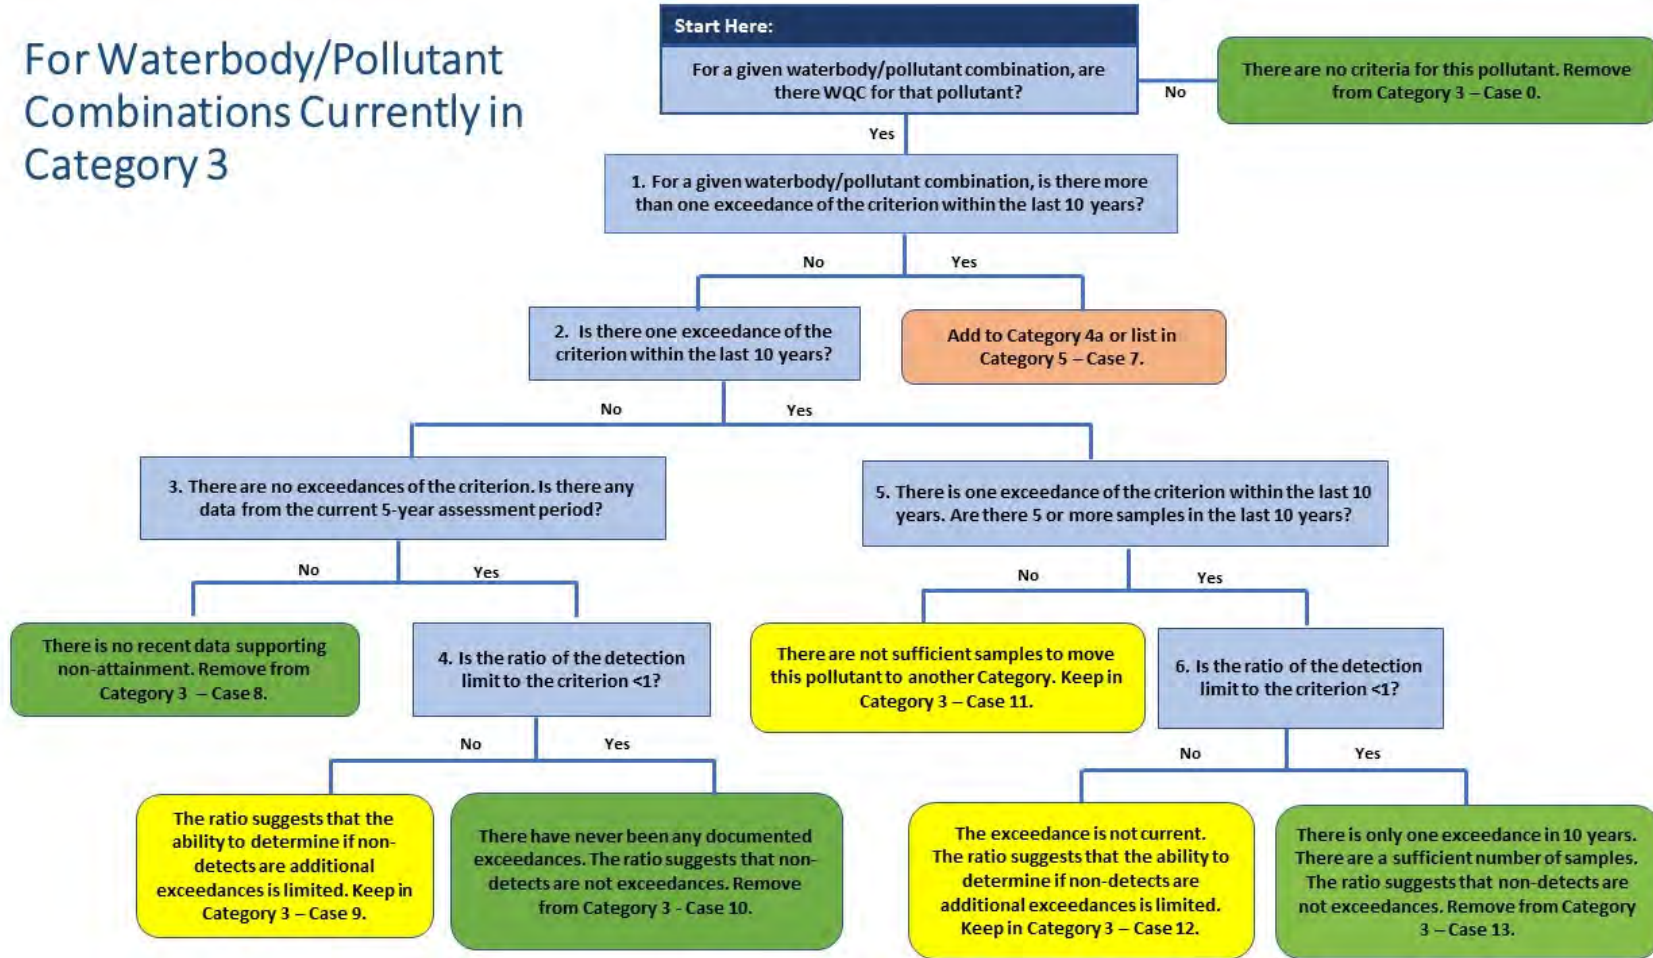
For Waterbody/Pollutant Combinations Currently in Category 3

Start Here:

For a given waterbody/pollutant combination, are there WQC for that pollutant?

No

There are no criteria for this pollutant. Remove from Category 3 – Case 0.

Yes

1. For a given waterbody/pollutant combination, is there more than one exceedance of the criterion within the last 10 years?

No

Yes

2. Is there one exceedance of the criterion within the last 10 years?

Add to Category 4a or list in Category 5 – Case 7.

No

Yes

3. There are no exceedances of the criterion. Is there any data from the current 5-year assessment period?

5. There is one exceedance of the criterion within the last 10 years. Are there 5 or more samples in the last 10 years?

No

Yes

No

Yes

There is no recent data supporting non-attainment. Remove from Category 3 – Case 8.

4. Is the ratio of the detection limit to the criterion <1?

There are not sufficient samples to move this pollutant to another Category. Keep in Category 3 – Case 11.

6. Is the ratio of the detection limit to the criterion <1?

No

Yes

No

Yes

The ratio suggests that the ability to determine if non-detects are additional exceedances is limited. Keep in Category 3 – Case 9.

There have never been any documented exceedances. The ratio suggests that non-detects are not exceedances. Remove from Category 3 - Case 10.

The exceedance is not current. The ratio suggests that the ability to determine if non-detects are additional exceedances is limited. Keep in Category 3 – Case 12.

There is only one exceedance in 10 years. There are a sufficient number of samples. The ratio suggests that non-detects are not exceedances. Remove from Category 3 – Case 13.